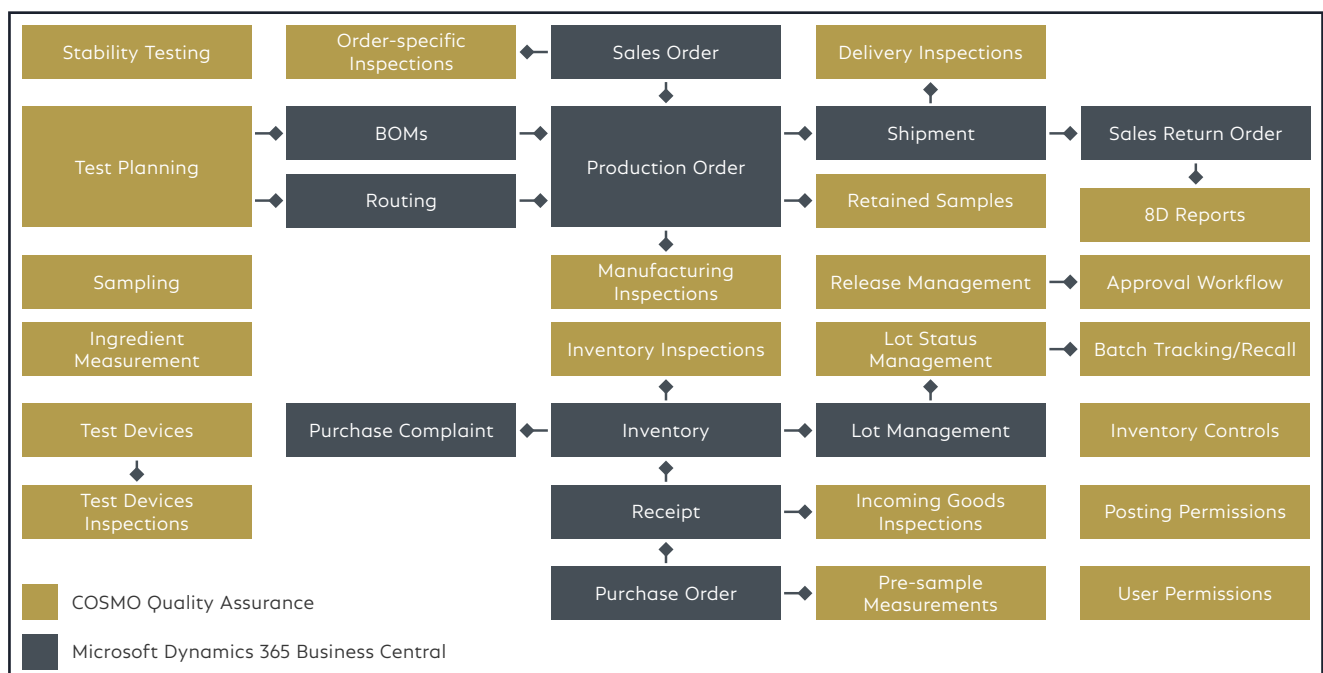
Stability Testing

Order-specific Inspections

Sales Order

Delivery Inspections

Test Planning

BOMs

Production Order

Shipment

Sales Return Order

Routing

Retained Samples

8D Reports

Sampling

Manufacturing Inspections

Release Management

Approval Workflow

Ingredient Measurement

Inventory Inspections

Lot Status Management

Batch Tracking/Recall

Test Devices

Purchase Complaint

Inventory

Lot Management

Inventory Controls

Test Devices Inspections

Receipt

Incoming Goods Inspections

Posting Permissions

Purchase Order

Pre-sample Measurements

User Permissions

COSMO Quality Assurance

Microsoft Dynamics 365 Business Central